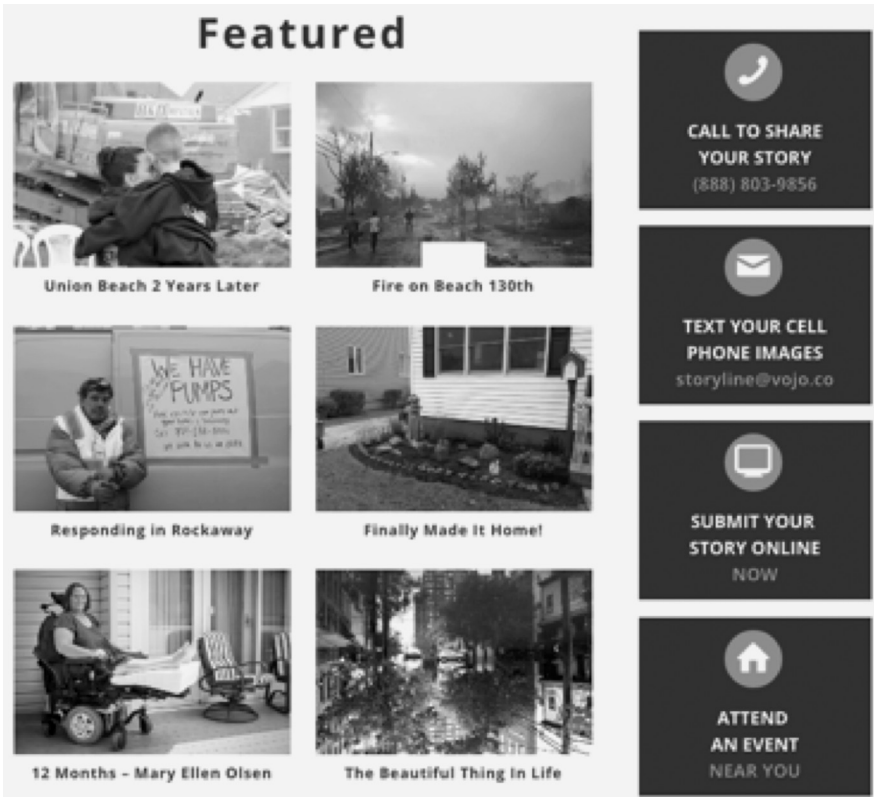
Featured

Union Beach 2 Years Later

Fire on Beach 130th

WE HAVE PUMPS

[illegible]

Responding in Rockaway

Finally Made It Home!

12 Months – Mary Ellen Olsen

The Beautiful Thing In Life

CALL TO SHARE YOUR STORY
(888) 803-9856

TEXT YOUR CELL PHONE IMAGES
storyline@vojo.co

SUBMIT YOUR STORY ONLINE
NOW

ATTEND AN EVENT
NEAR YOU